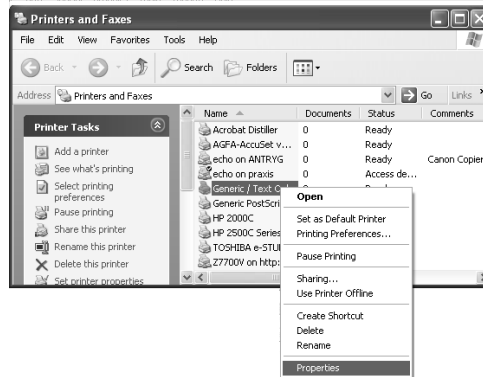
Printers and Faxes

File Edit View Favorites Tools Help

Back Search Folders

Address Printers and Faxes Go Links

Printer Tasks

Add a printer
See what's printing
Select printing preferences
Pause printing
Share this printer
Rename this printer
Delete this printer
Set printer properties

| Name | Documents | Status | Comments |
|---|---|---|---|
| Acrobat Distiller | 0 | Ready | |
| AGFA-AccuSet v... | 0 | Ready | |
| echo on ANTRYG | 0 | Ready | Canon Copier |
| echo on praxis | 0 | Access de... | |
| Generic / Text O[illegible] | | | |
| Generic PostScri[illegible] | | | |
| HP 2000C | | | |
| HP 2500C Series | | | |
| TOSHIBA e-STU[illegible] | | | |
| Z7700V on http:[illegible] | | | |

Open
Set as Default Printer
Printing Preferences...
Pause Printing
Sharing...
Use Printer Offline
Create Shortcut
Delete
Rename
Properties